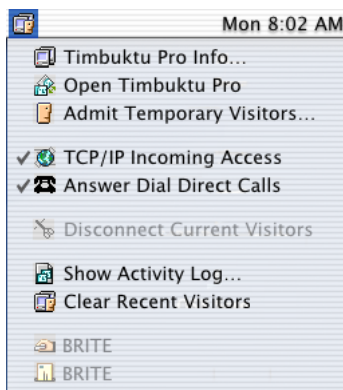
Mon 8:02 AM

Timbuktu Pro Info...
Open Timbuktu Pro
Admit Temporary Visitors...

✓ TCP/IP Incoming Access
✓ Answer Dial Direct Calls

Disconnect Current Visitors

Show Activity Log...
Clear Recent Visitors

BRITE
BRITE